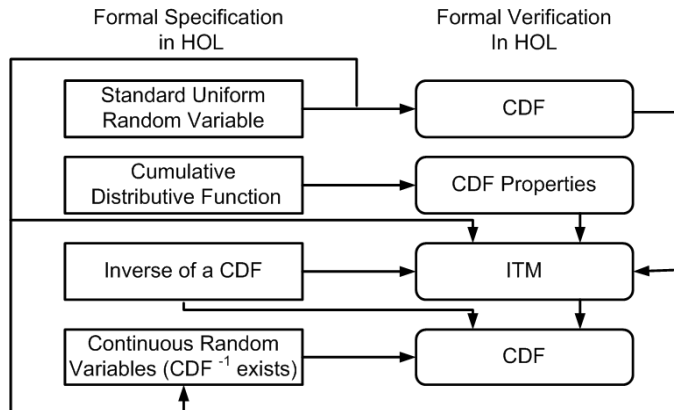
Formal Specification in HOL

Formal Verification In HOL

Standard Uniform Random Variable

CDF

Cumulative Distributive Function

CDF Properties

Inverse of a CDF

ITM

Continuous Random Variables (CDF $^{-1}$ exists)

CDF